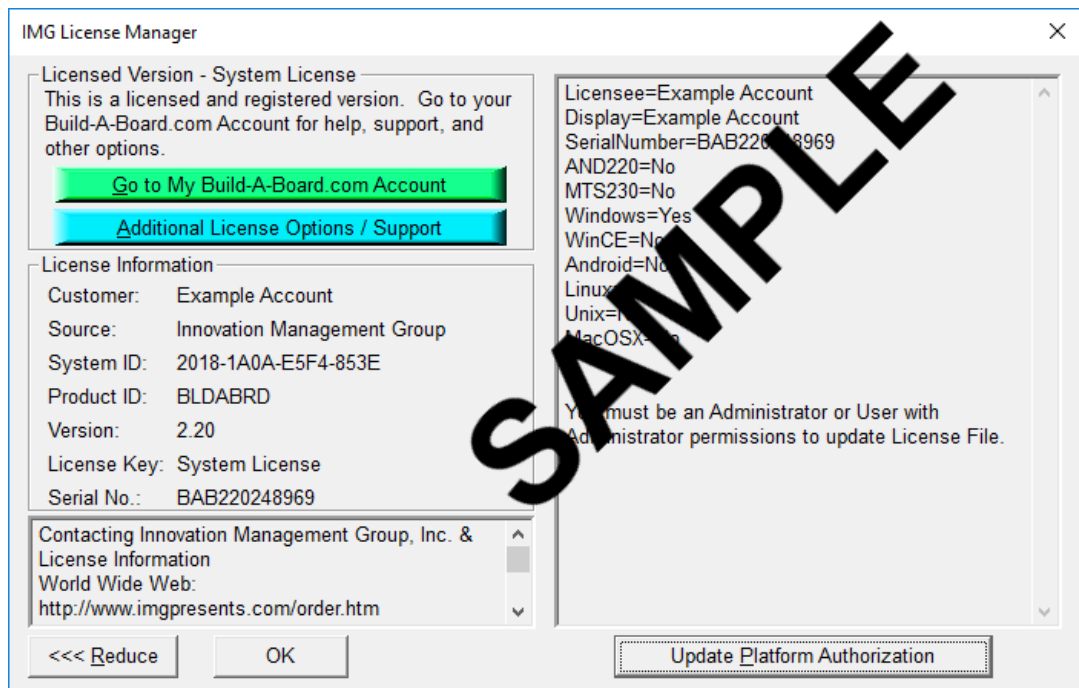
IMG License Manager

×

Licensed Version - System License

This is a licensed and registered version. Go to your Build-A-Board.com Account for help, support, and other options.

Go to My Build-A-Board.com Account

Additional License Options / Support

License Information

| | |
|---|---|
| Customer: | Example Account |
| Source: | Innovation Management Group |
| System ID: | 2018-1A0A-E5F4-853E |
| Product ID: | BLDABRD |
| Version: | 2.20 |
| License Key: | System License |
| Serial No.: | BAB220248969 |

Contacting Innovation Management Group, Inc. & License Information
World Wide Web:
http://www.imgpresents.com/order.htm

Licensee=Example Account
Display=Example Account
SerialNumber=BAB220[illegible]8969
AND220=No
MTS230=No
Windows=Yes
WinCE=N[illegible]
Android=No
Linux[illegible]
Unix=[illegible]
MacOSX=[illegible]

Y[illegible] must be an Administrator or User with A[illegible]nistrator permissions to update License File.

SAMPLE

<<< Reduce

OK

Update Platform Authorization